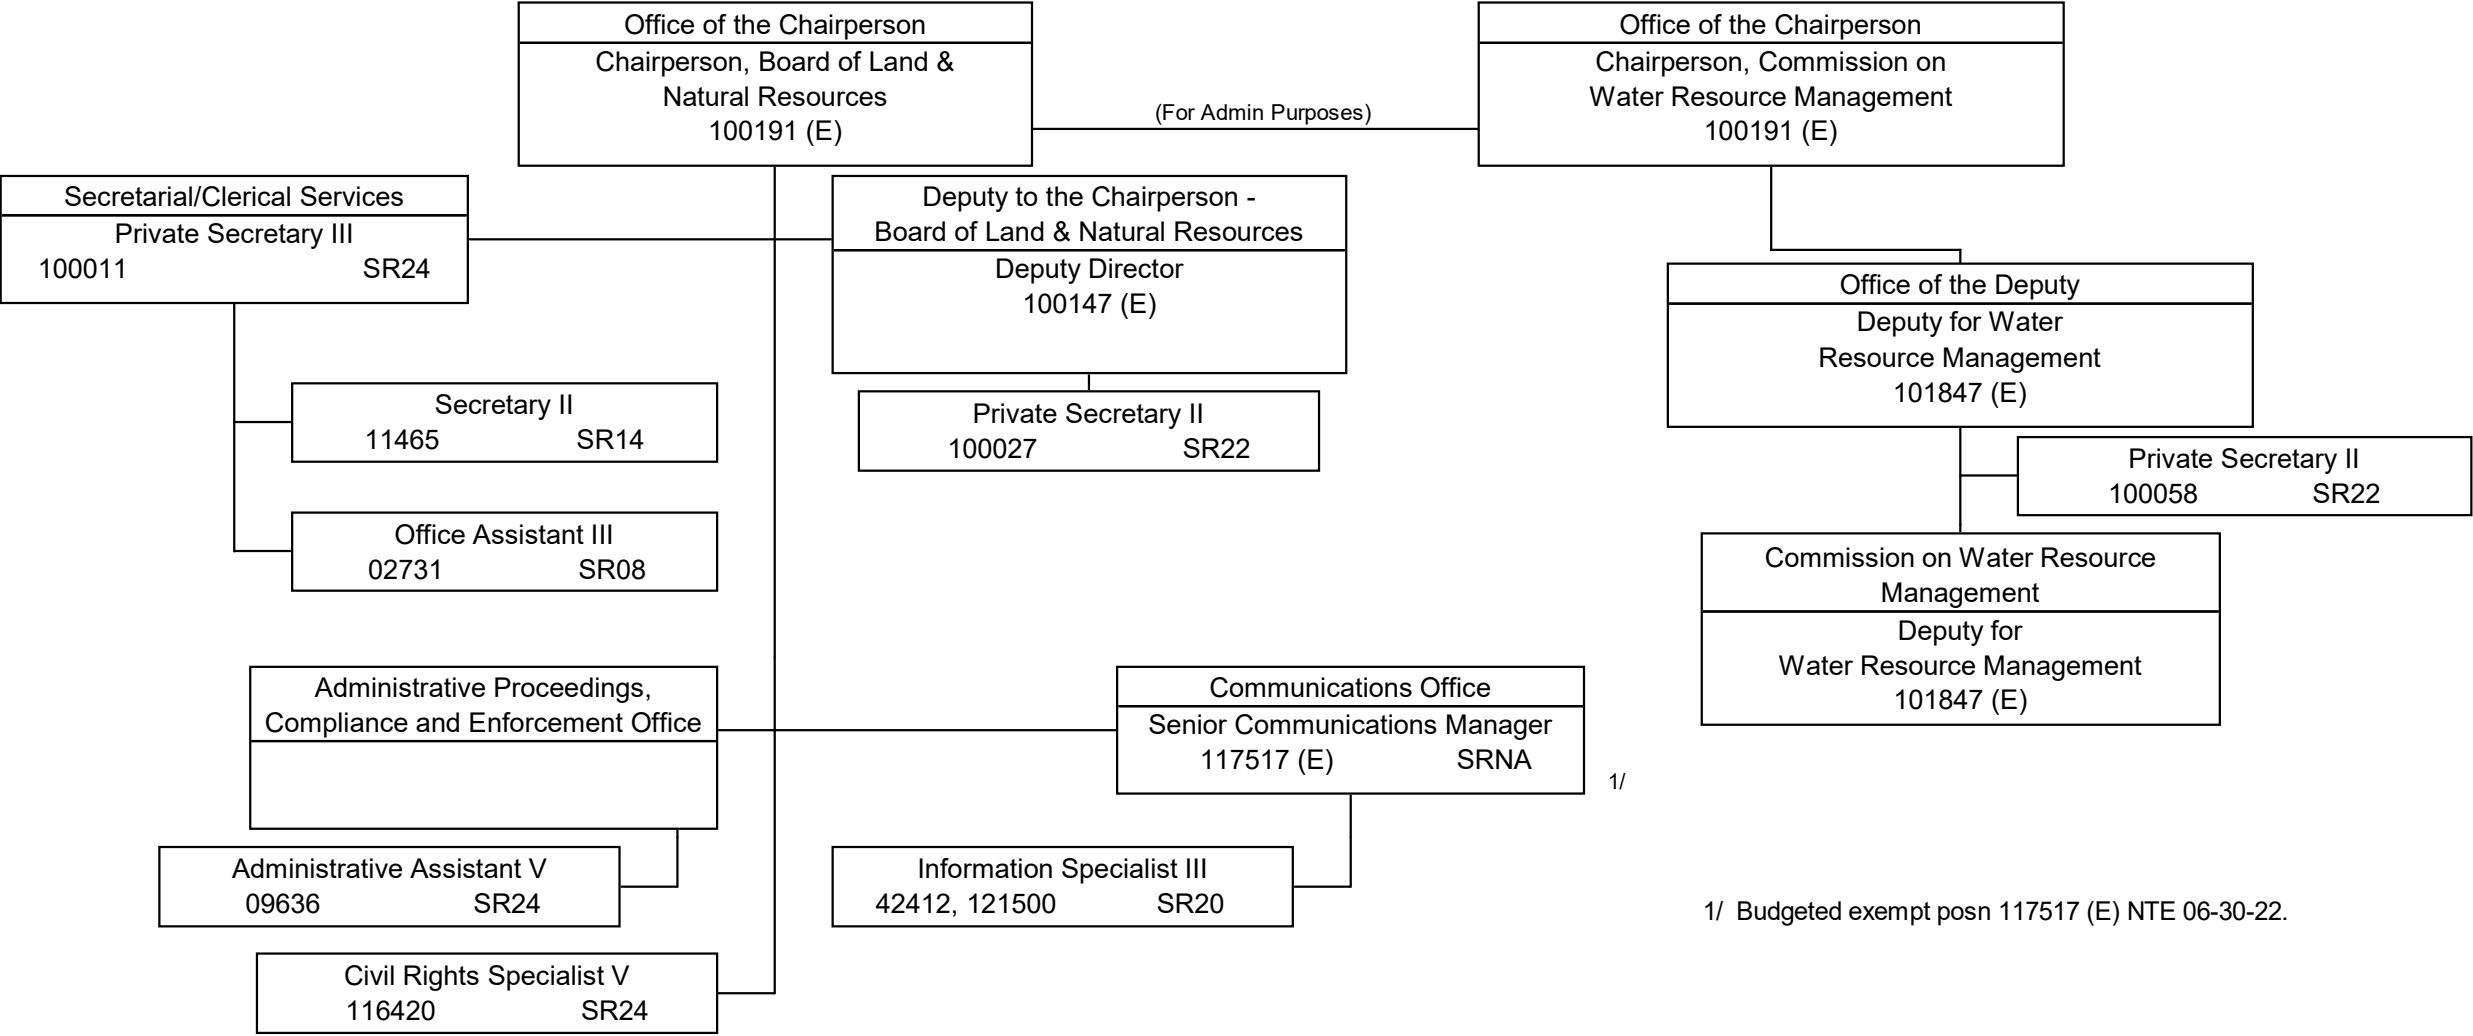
Office of the Chairperson
Chairperson, Board of Land & Natural Resources
100191 (E)

(For Admin Purposes)

Office of the Chairperson
Chairperson, Commission on Water Resource Management
100191 (E)

Secretarial/Clerical Services
Private Secretary III
100011 SR24

Deputy to the Chairperson - Board of Land & Natural Resources
Deputy Director
100147 (E)

Office of the Deputy
Deputy for Water Resource Management
101847 (E)

Secretary II
11465 SR14

Private Secretary II
100027 SR22

Private Secretary II
100058 SR22

Office Assistant III
02731 SR08

Commission on Water Resource Management
Deputy for Water Resource Management
101847 (E)

Administrative Proceedings, Compliance and Enforcement Office

Communications Office
Senior Communications Manager
117517 (E) SRNA

1/

Administrative Assistant V
09636 SR24

Information Specialist III
42412, 121500 SR20

1/ Budgeted exempt posn 117517 (E) NTE 06-30-22.

Civil Rights Specialist V
116420 SR24